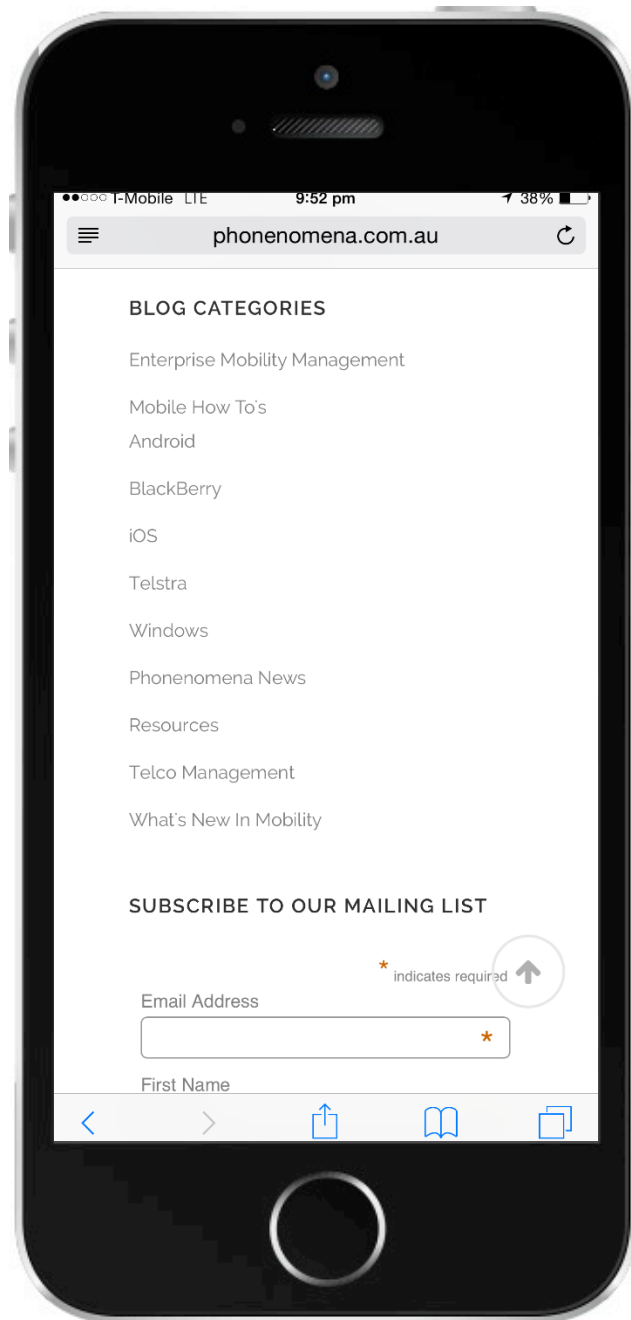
●●○○○ T-Mobile LTE 9:52 pm 38%

phonenomena.com.au

BLOG CATEGORIES

Enterprise Mobility Management

Mobile How To's

Android

BlackBerry

iOS

Telstra

Windows

Phonenomena News

Resources

Telco Management

What's New In Mobility

SUBSCRIBE TO OUR MAILING LIST

* indicates required

Email Address

*

First Name